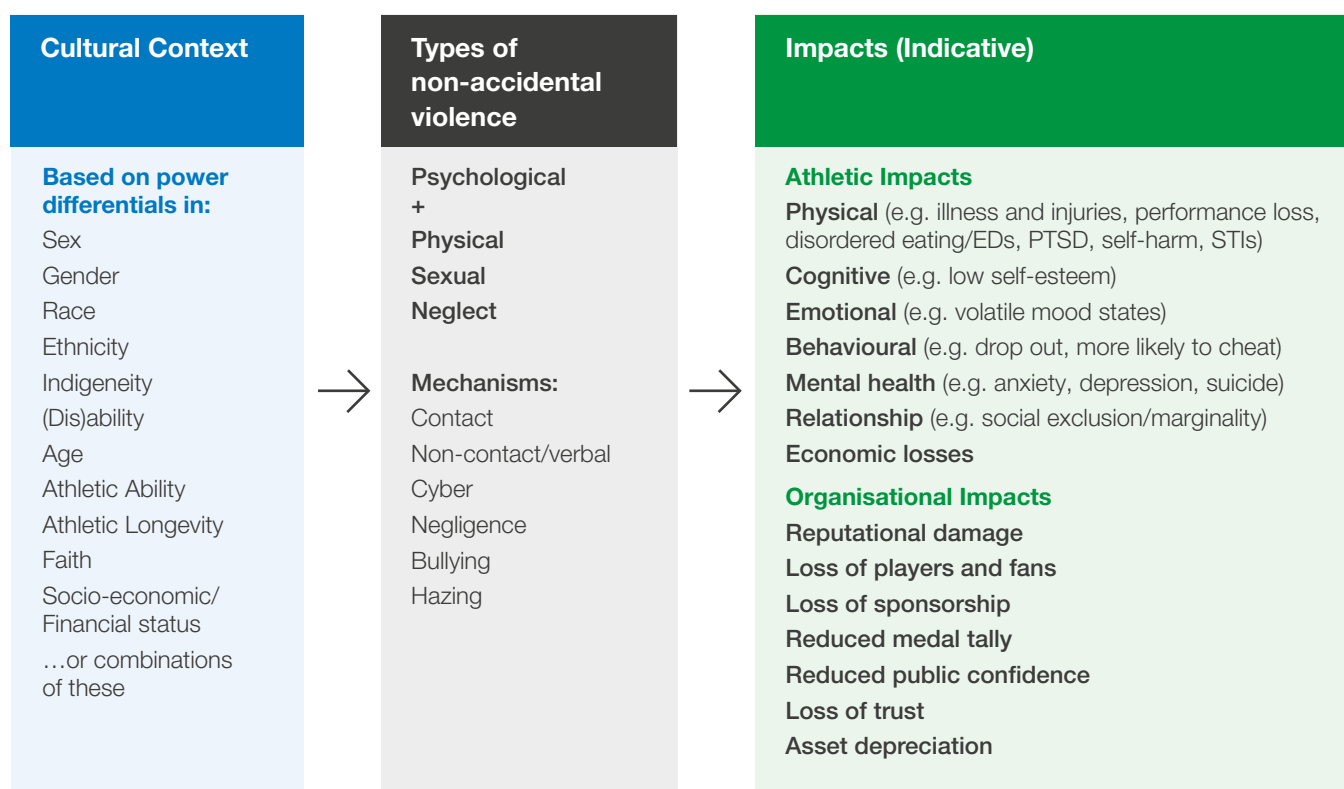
Cultural Context

Based on power differentials in:
Sex
Gender
Race
Ethnicity
Indigeneity
(Dis)ability
Age
Athletic Ability
Athletic Longevity
Faith
Socio-economic/ Financial status
…or combinations of these

Types of non-accidental violence

Psychological
+
Physical
Sexual
Neglect

Mechanisms:
Contact
Non-contact/verbal
Cyber
Negligence
Bullying
Hazing

Impacts (Indicative)

Athletic Impacts
Physical (e.g. illness and injuries, performance loss, disordered eating/EDs, PTSD, self-harm, STIs)
Cognitive (e.g. low self-esteem)
Emotional (e.g. volatile mood states)
Behavioural (e.g. drop out, more likely to cheat)
Mental health (e.g. anxiety, depression, suicide)
Relationship (e.g. social exclusion/marginality)
Economic losses

Organisational Impacts
Reputational damage
Loss of players and fans
Loss of sponsorship
Reduced medal tally
Reduced public confidence
Loss of trust
Asset depreciation